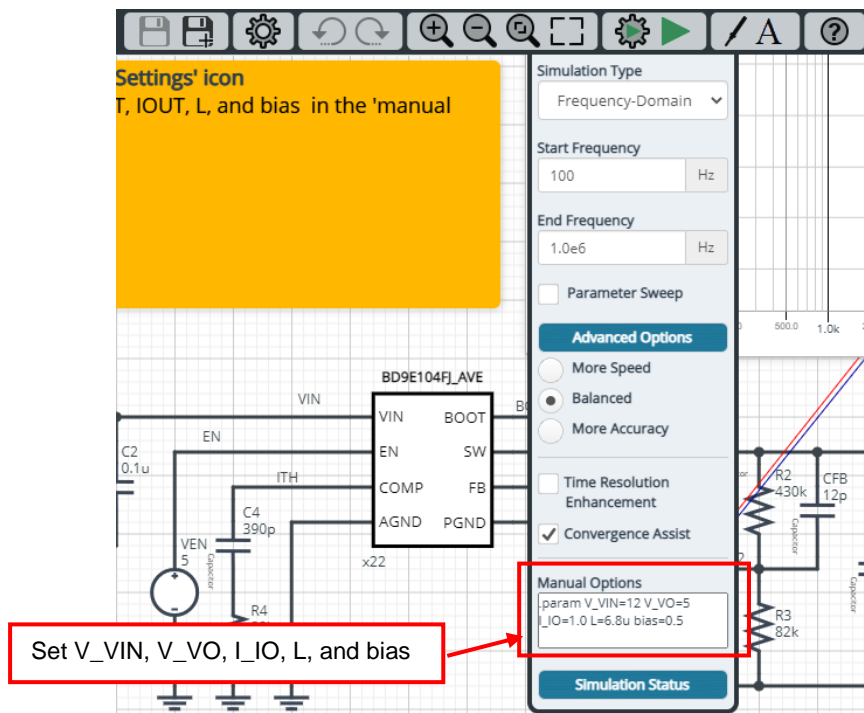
Settings' icon
T, IOUT, L, and bias in the 'manual

Simulation Type
Frequency-Domain

Start Frequency
100 Hz

End Frequency
1.0e6 Hz

Parameter Sweep

Advanced Options
More Speed
Balanced
More Accuracy

Time Resolution Enhancement
Convergence Assist

Manual Options
.param V_VIN=12 V_VO=5
I_IO=1.0 L=6.8u bias=0.5

Simulation Status

500.0 1.0k

BD9E104FJ_AVE
VIN BOOT
EN SW
COMP FB
AGND PGND
x22

VIN
EN
ITH
C2 0.1u
C4 390p
VEN 5
R4
BO
R2 430k
CFB 12p
R3 82k

Set V_VIN, V_VO, I_IO, L, and bias